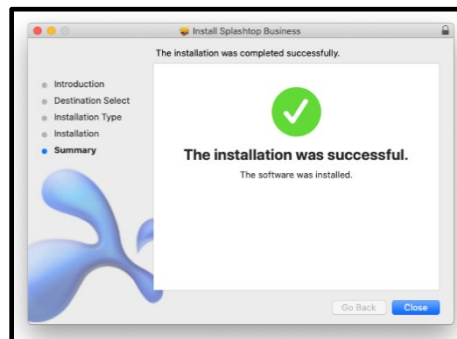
Install Splashtop Business

The installation was completed successfully.

Introduction
Destination Select
Installation Type
Installation
Summary

The installation was successful.

The software was installed.

Go Back
Close